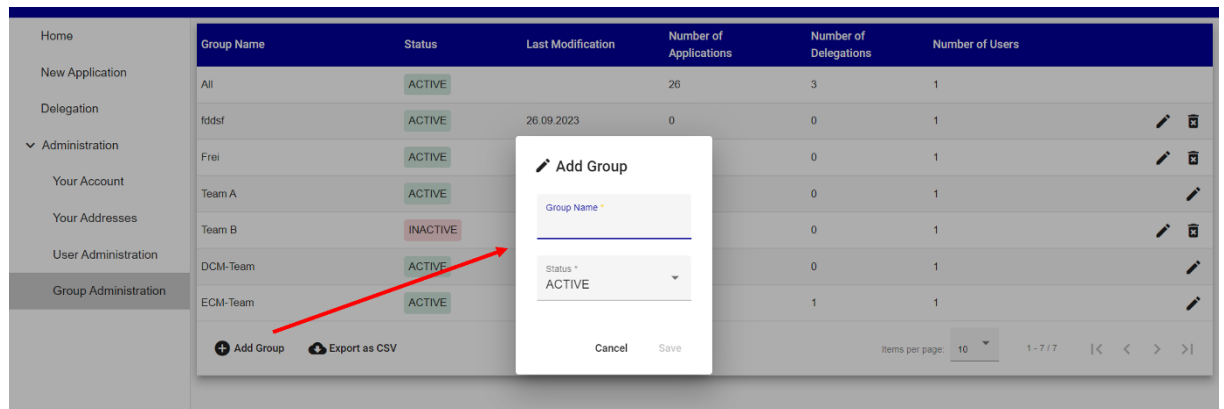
Home

New Application

Delegation

Administration

Your Account

Your Addresses

User Administration

Group Administration

| Group Name | Status | Last Modification | Number of Applications | Number of Delegations | Number of Users |
|---|---|---|---|---|---|
| All | ACTIVE | | 26 | 3 | 1 |
| fddsf | ACTIVE | 26.09.2023 | 0 | 0 | 1 |
| Frei | ACTIVE | | | 0 | 1 |
| Team A | ACTIVE | | | 0 | 1 |
| Team B | INACTIVE | | | 0 | 1 |
| DCM-Team | ACTIVE | | | 0 | 1 |
| ECM-Team | ACTIVE | | | 1 | 1 |

Add Group

Export as CSV

Items per page: 10

1 - 7 / 7

Add Group

Group Name *

Status *

ACTIVE

Cancel

Save